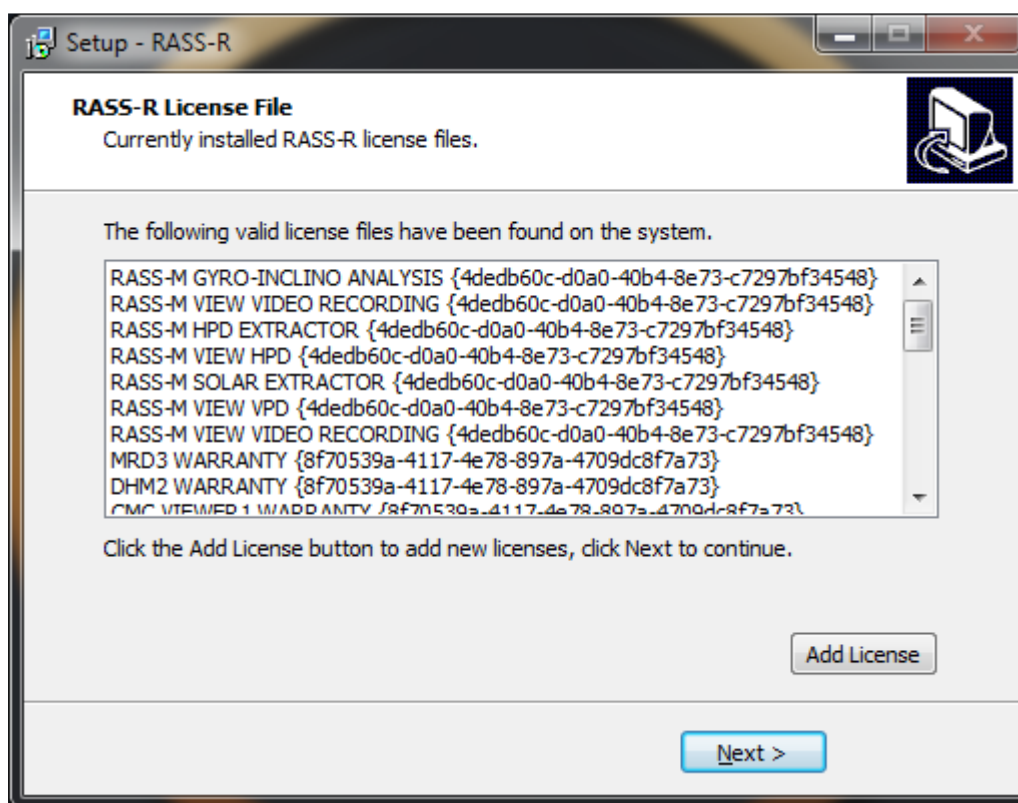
Setup - RASS-R

RASS-R License File
Currently installed RASS-R license files.

The following valid license files have been found on the system.

RASS-M GYRO-INCLINO ANALYSIS {4dedb60c-d0a0-40b4-8e73-c7297bf34548}
RASS-M VIEW VIDEO RECORDING {4dedb60c-d0a0-40b4-8e73-c7297bf34548}
RASS-M HPD EXTRACTOR {4dedb60c-d0a0-40b4-8e73-c7297bf34548}
RASS-M VIEW HPD {4dedb60c-d0a0-40b4-8e73-c7297bf34548}
RASS-M SOLAR EXTRACTOR {4dedb60c-d0a0-40b4-8e73-c7297bf34548}
RASS-M VIEW VPD {4dedb60c-d0a0-40b4-8e73-c7297bf34548}
RASS-M VIEW VIDEO RECORDING {4dedb60c-d0a0-40b4-8e73-c7297bf34548}
MRD3 WARRANTY {8f70539a-4117-4e78-897a-4709dc8f7a73}
DHM2 WARRANTY {8f70539a-4117-4e78-897a-4709dc8f7a73}
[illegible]

Click the Add License button to add new licenses, click Next to continue.

Add License

Next >